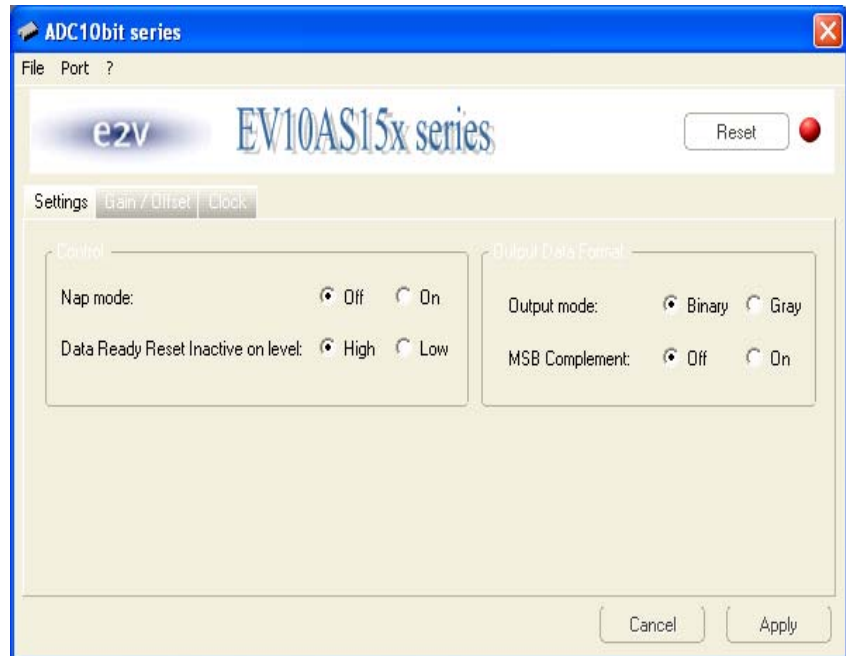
ADC10bit series

File Port ?

e2v EV10AS15x series

Reset

Settings Gain / Offset Clock

Control

Nap mode: Off On

Data Ready Reset Inactive on level: High Low

Output Data Format

Output mode: Binary Gray

MSB Complement: Off On

Cancel Apply